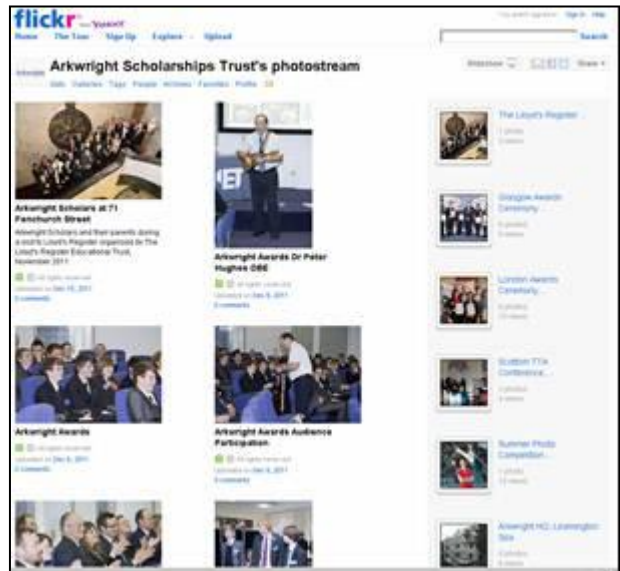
flickr from YAHOO!

You aren't signed in Sign In Help

Home The Tour Sign Up Explore Upload

Search

Arkwright Scholarships Trust's photostream

Sets Galleries Tags People Archives Favorites Profile

Slideshow

Share

Arkwright Scholars at 71 Fenchurch Street

Arkwright Scholars and their parents during a visit to Lloyd's Register organised by The Lloyd's Register Educational Trust, November 2011

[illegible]

Uploaded on Dec 15, 2011

2 comments

Arkwright Awards Dr Peter Hughes OBE

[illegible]

Uploaded on Dec 6, 2011

3 comments

Arkwright Awards

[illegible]

Uploaded on Dec 6, 2011

2 comments

Arkwright Awards Audience Participation

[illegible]

Uploaded on Dec 6, 2011

3 comments

The Lloyd's Register

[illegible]

Glasgow Awards Ceremony...

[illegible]

London Awards Ceremony...

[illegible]

Scottish TTA Conference...

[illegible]

Summer Photo Competition...

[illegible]

Arkwright HQ, Leamington Spa

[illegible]